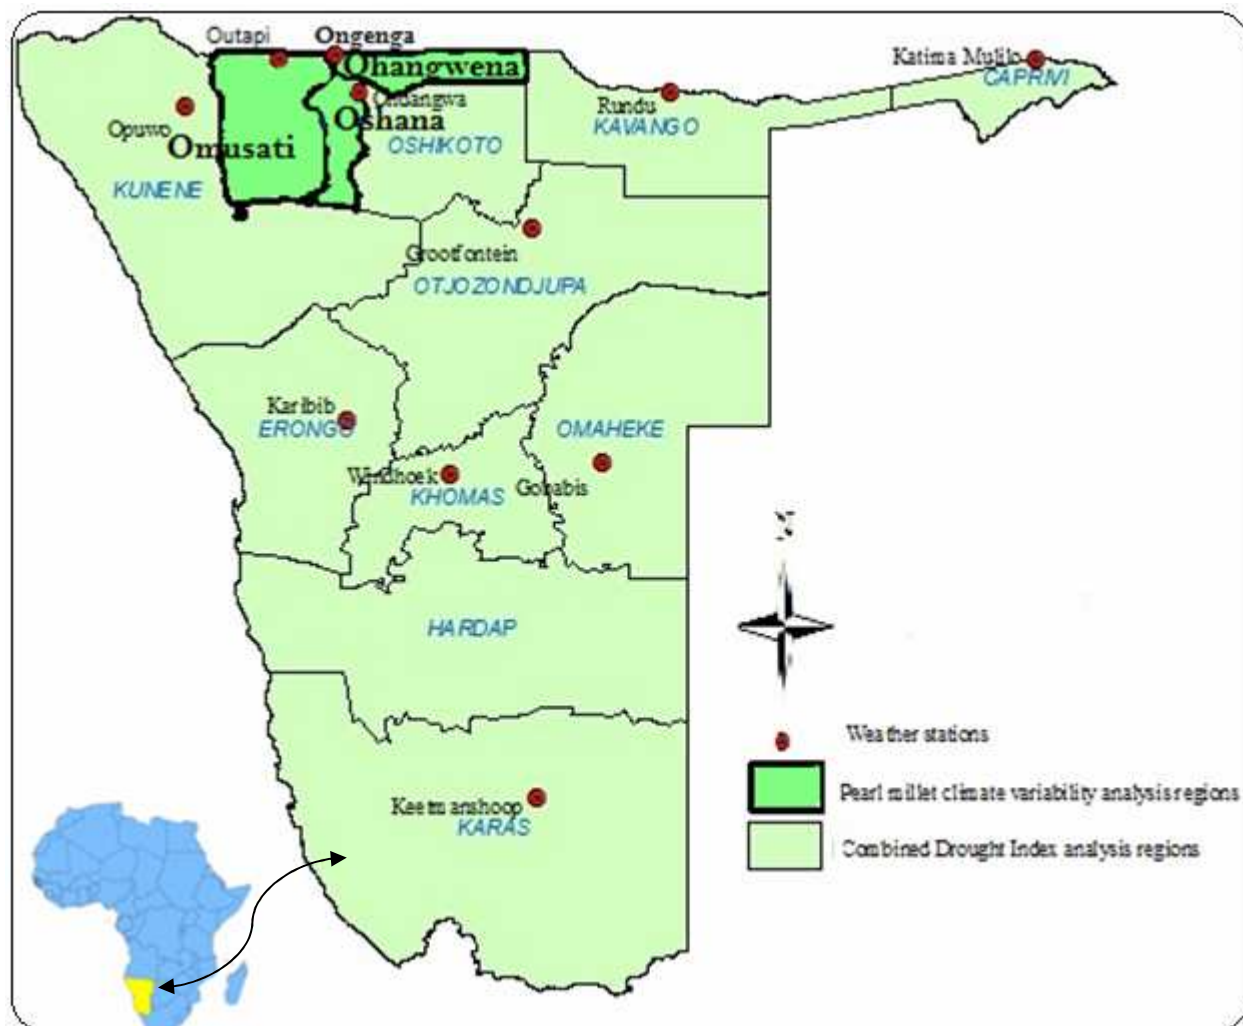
Outapi
Ongenga
Ohangwena
Ondangwa
Oshana
Opuwo
Omusati
OSHIKOTO
KUNENE
Rundu
KAVANGO
Katima Mulilo
CAPRIVI
Grootfontein
OTJOZONDJUPA
Karibib
ERONGO
OMAHEKE
Windhoek
KHOMAS
Gobabis
HARDAP
Keetmanshoop
KARAS
N
Weather stations
Pearl millet climate variability analysis regions
Combined Drought Index analysis regions